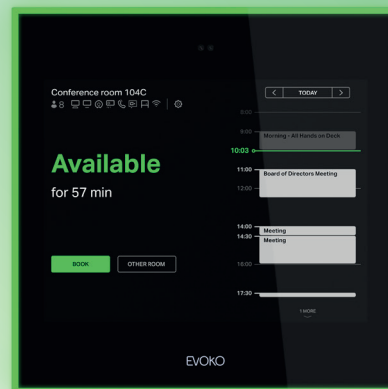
Conference room 104C
8

Available
for 57 min

BOOK
OTHER ROOM

<
TODAY
>

8:00
9:00
Morning - All Hands on Deck
10:03
11:00
Board of Directors Meeting
12:00
14:00
Meeting
14:30
Meeting
16:00
17:30
1 MORE

EVOKO